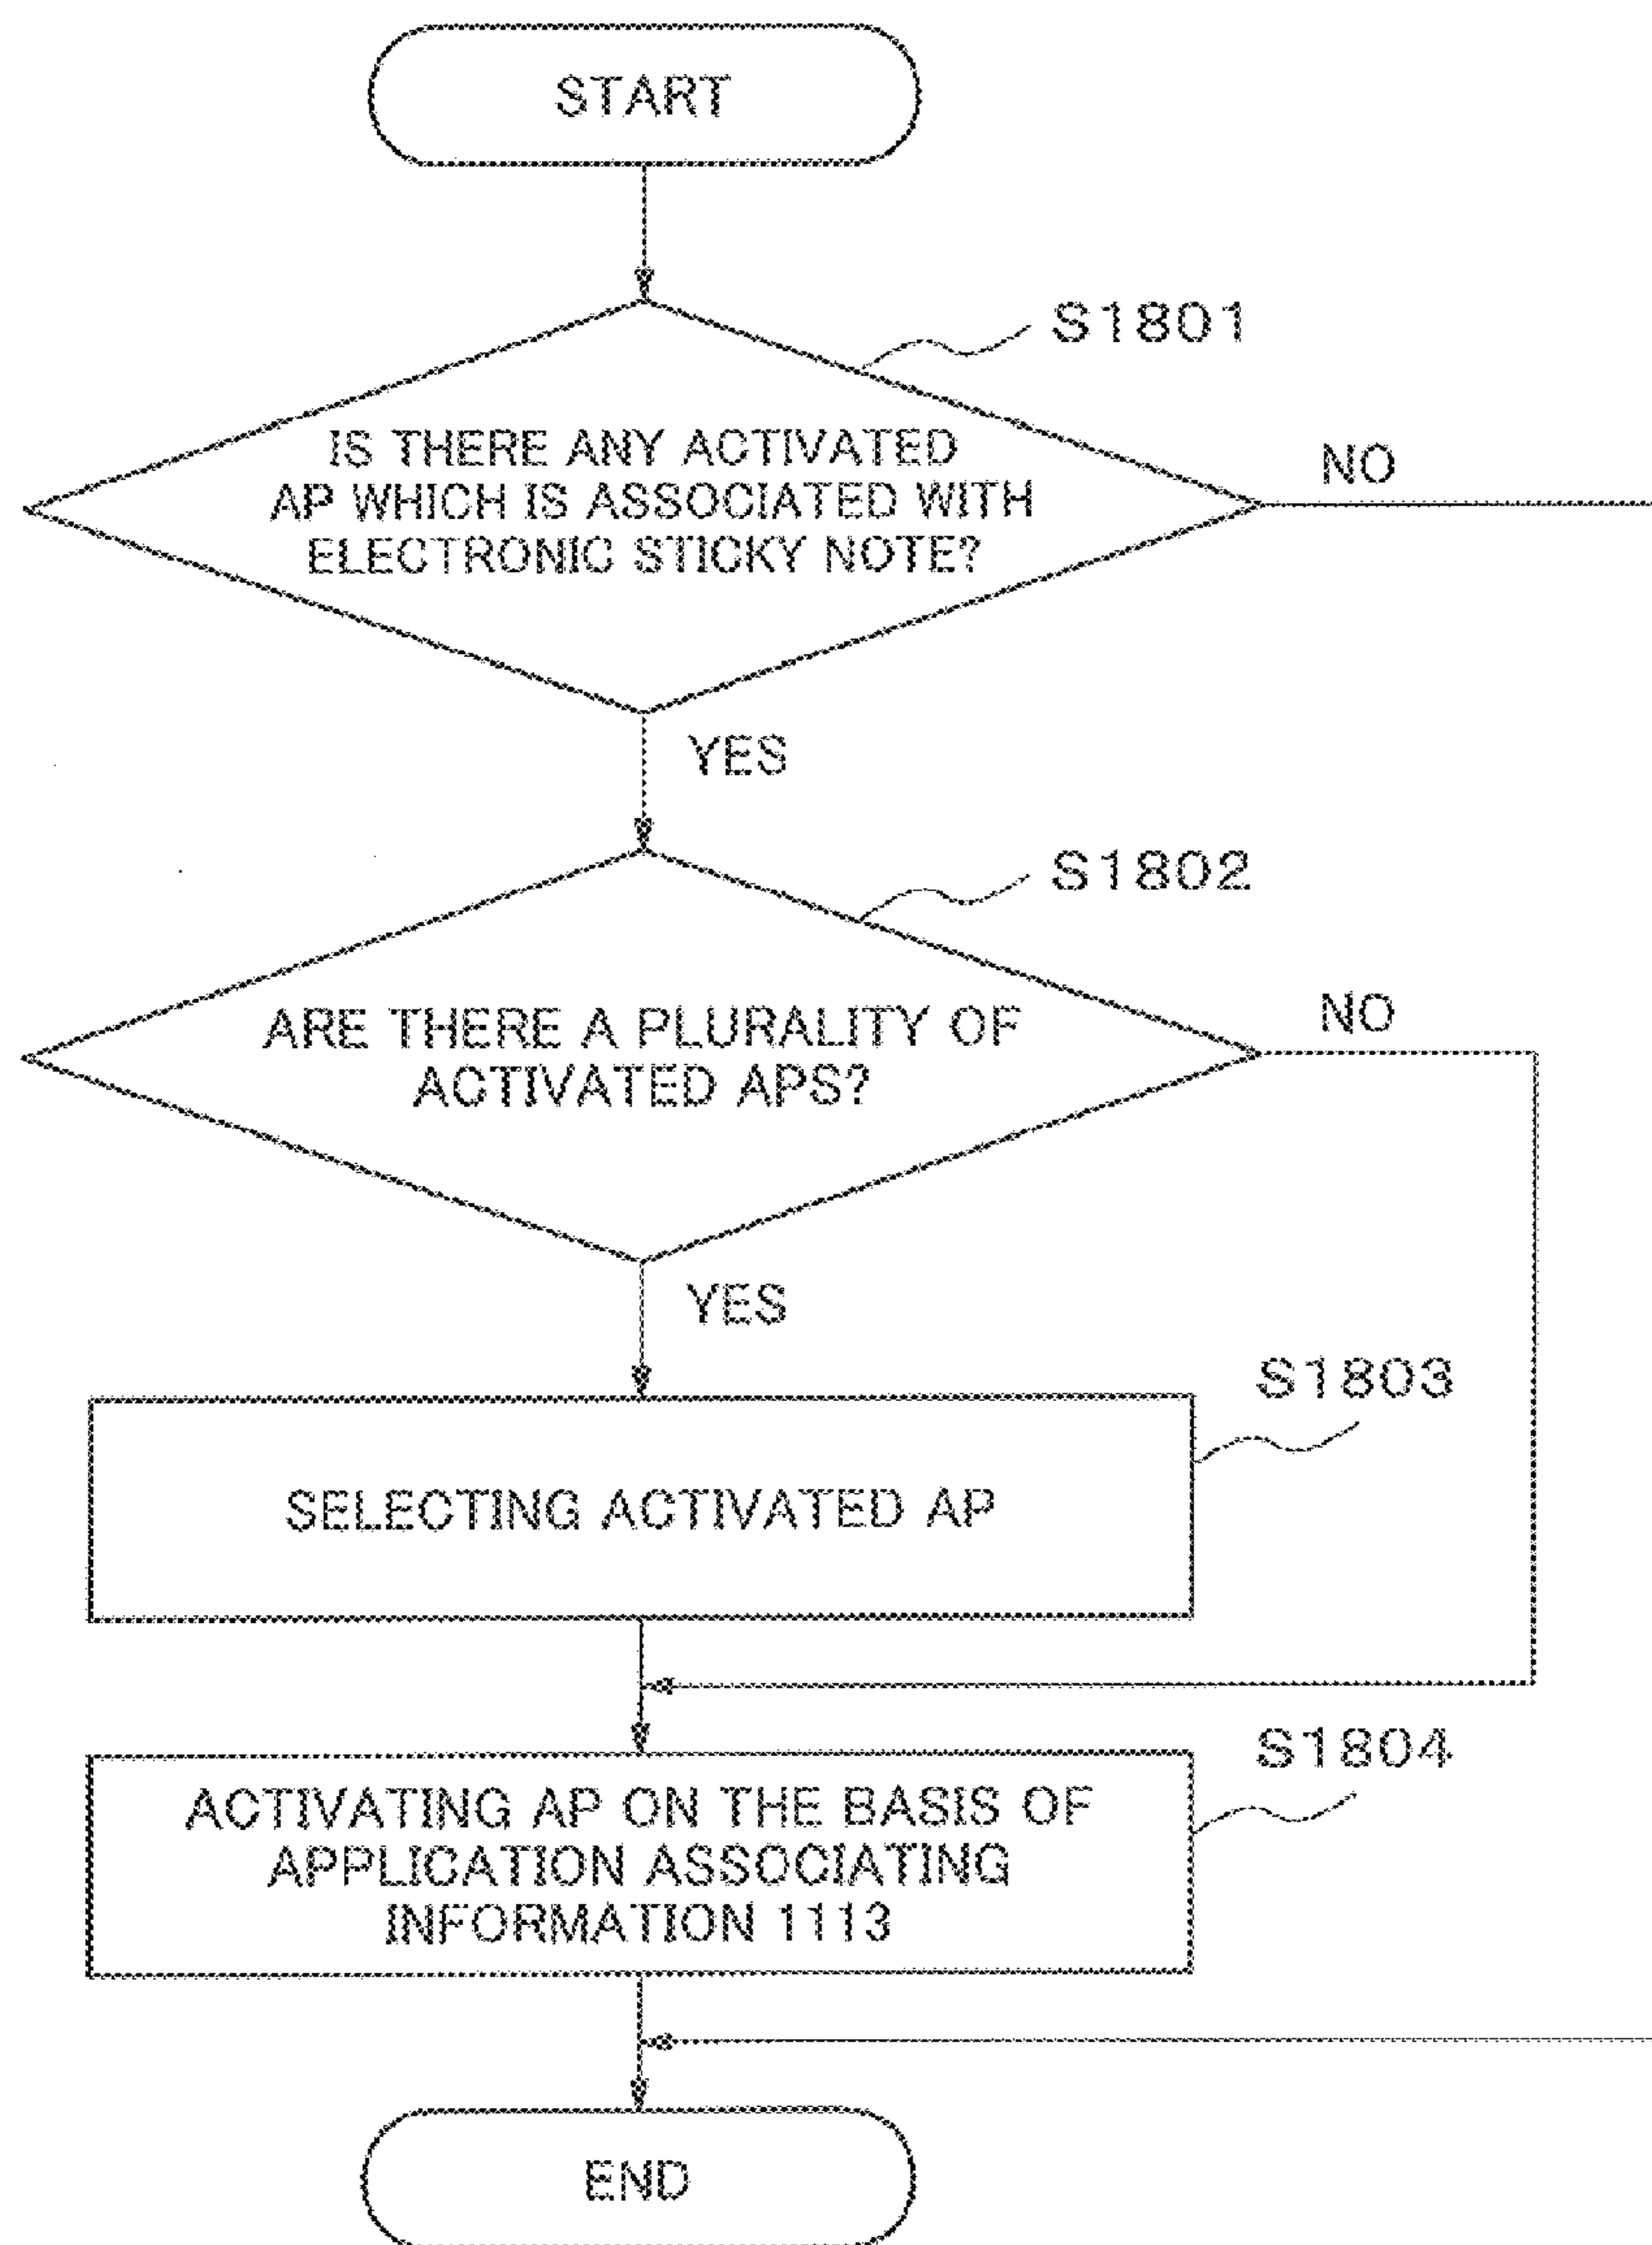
START

S1801

IS THERE ANY ACTIVATED AP WHICH IS ASSOCIATED WITH ELECTRONIC STICKY NOTE?

NO

YES

S1802

ARE THERE A PLURALITY OF ACTIVATED APS?

NO

YES

S1803

SELECTING ACTIVATED AP

S1804

ACTIVATING AP ON THE BASIS OF APPLICATION ASSOCIATING INFORMATION 1113

END